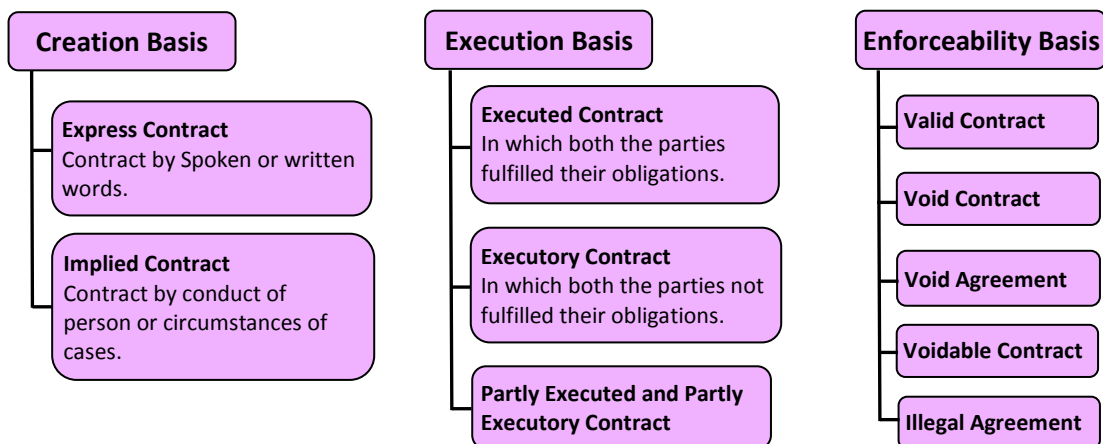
Creation Basis

Express Contract
Contract by Spoken or written words.

Implied Contract
Contract by conduct of person or circumstances of cases.

Execution Basis

Executed Contract
In which both the parties fulfilled their obligations.

Executory Contract
In which both the parties not fulfilled their obligations.

Partly Executed and Partly Executory Contract

Enforceability Basis

Valid Contract

Void Contract

Void Agreement

Voidable Contract

Illegal Agreement